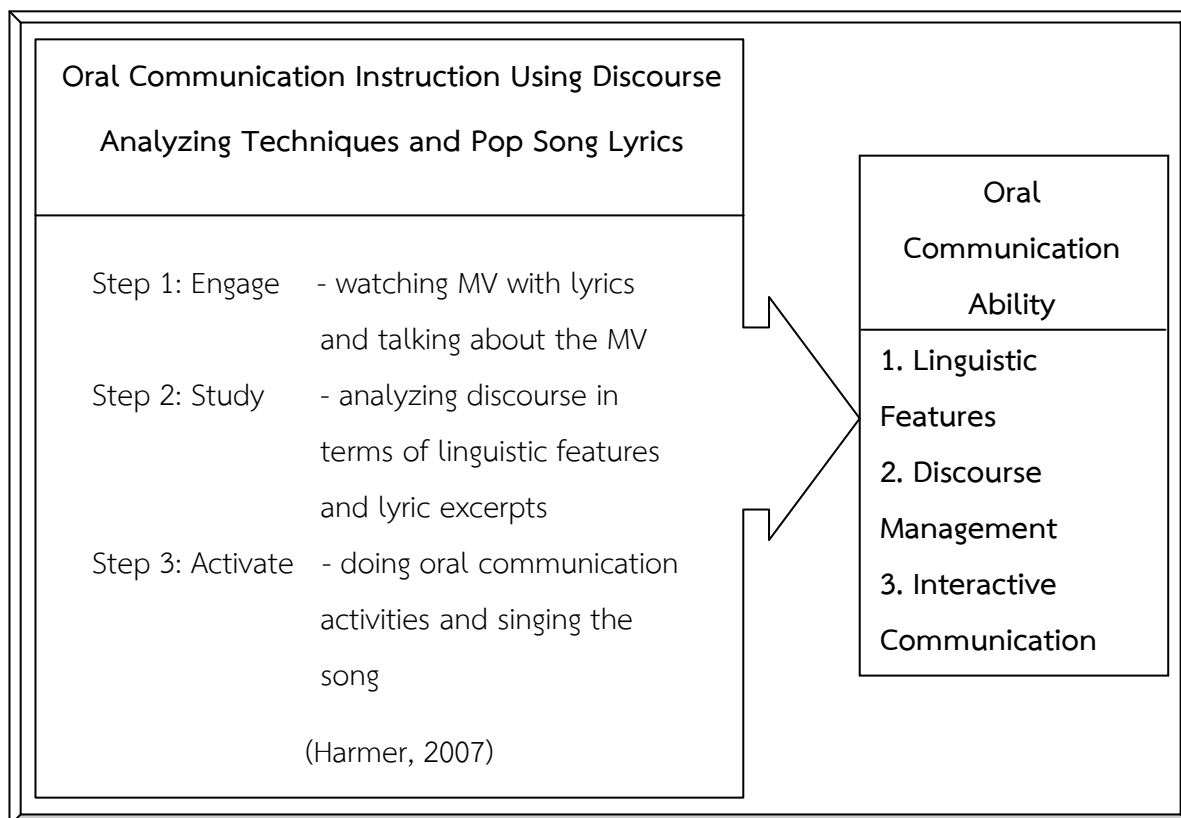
Oral Communication Instruction Using Discourse Analyzing Techniques and Pop Song Lyrics

Step 1: Engage - watching MV with lyrics and talking about the MV

Step 2: Study - analyzing discourse in terms of linguistic features and lyric excerpts

Step 3: Activate - doing oral communication activities and singing the song

(Harmer, 2007)

Oral Communication Ability

1. Linguistic Features
2. Discourse Management
3. Interactive Communication